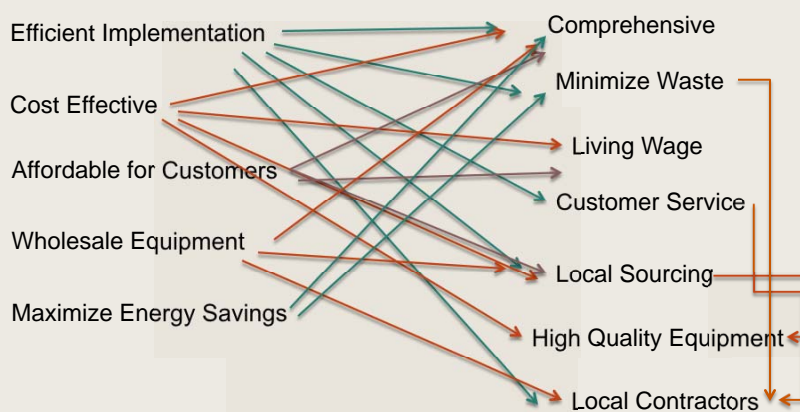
Efficient Implementation

Cost Effective

Affordable for Customers

Wholesale Equipment

Maximize Energy Savings

Comprehensive

Minimize Waste

Living Wage

Customer Service

Local Sourcing

High Quality Equipment

Local Contractors